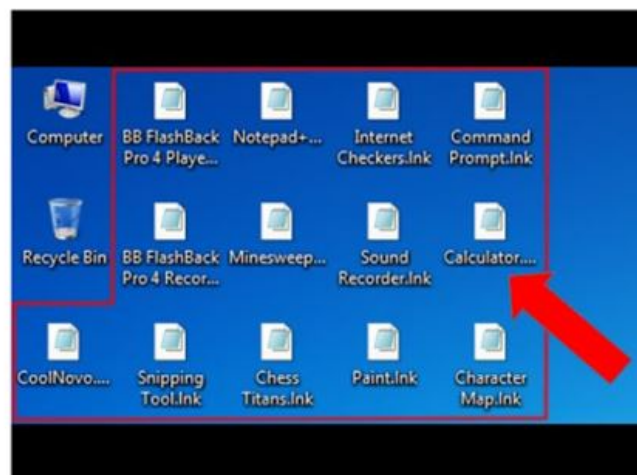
Computer

BB FlashBack Pro 4 Playe...

Notepad+...

Internet Checkers.lnk

Command Prompt.lnk

Recycle Bin

BB FlashBack Pro 4 Recor...

Minesweep...

Sound Recorder.lnk

Calculator....

CoolNovo....

Snipping Tool.lnk

Chess Titans.lnk

Paint.lnk

Character Map.lnk